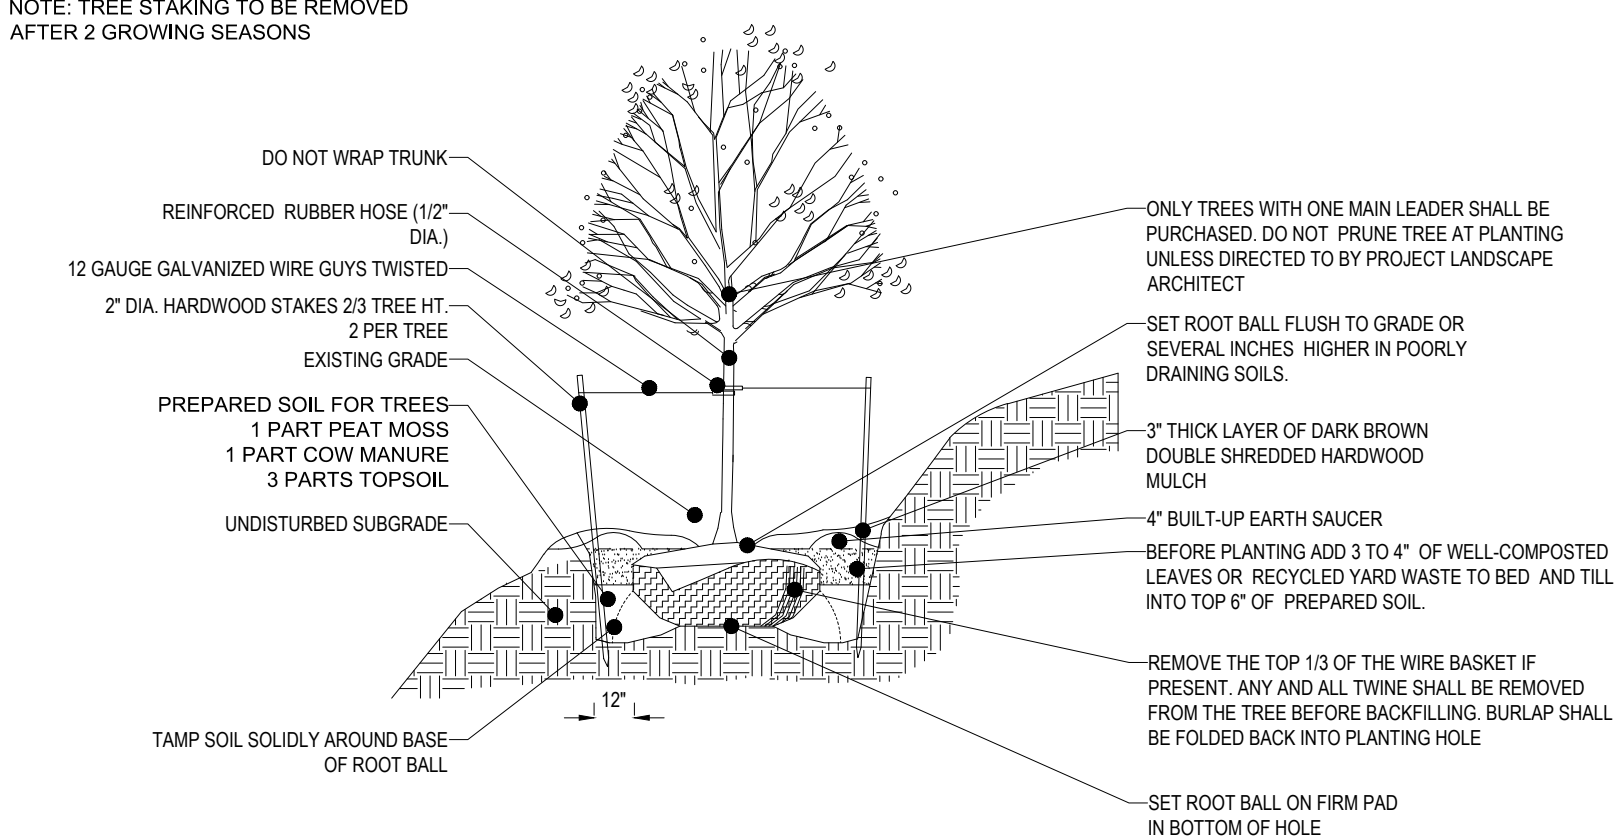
NOTE: TREE STAKING TO BE REMOVED
AFTER 2 GROWING SEASONS

DO NOT WRAP TRUNK

REINFORCED RUBBER HOSE (1/2" DIA.)

12 GAUGE GALVANIZED WIRE GUYS TWISTED

2" DIA. HARDWOOD STAKES 2/3 TREE HT. 2 PER TREE

EXISTING GRADE

PREPARED SOIL FOR TREES
1 PART PEAT MOSS
1 PART COW MANURE
3 PARTS TOPSOIL

UNDISTURBED SUBGRADE

12"

TAMP SOIL SOLIDLY AROUND BASE OF ROOT BALL

ONLY TREES WITH ONE MAIN LEADER SHALL BE PURCHASED. DO NOT PRUNE TREE AT PLANTING UNLESS DIRECTED TO BY PROJECT LANDSCAPE ARCHITECT

SET ROOT BALL FLUSH TO GRADE OR SEVERAL INCHES HIGHER IN POORLY DRAINING SOILS.

3" THICK LAYER OF DARK BROWN DOUBLE SHREDDED HARDWOOD MULCH

4" BUILT-UP EARTH SAUCER

BEFORE PLANTING ADD 3 TO 4" OF WELL-COMPOSTED LEAVES OR RECYCLED YARD WASTE TO BED AND TILL INTO TOP 6" OF PREPARED SOIL.

REMOVE THE TOP 1/3 OF THE WIRE BASKET IF PRESENT. ANY AND ALL TWINE SHALL BE REMOVED FROM THE TREE BEFORE BACKFILLING. BURLAP SHALL BE FOLDED BACK INTO PLANTING HOLE

SET ROOT BALL ON FIRM PAD IN BOTTOM OF HOLE